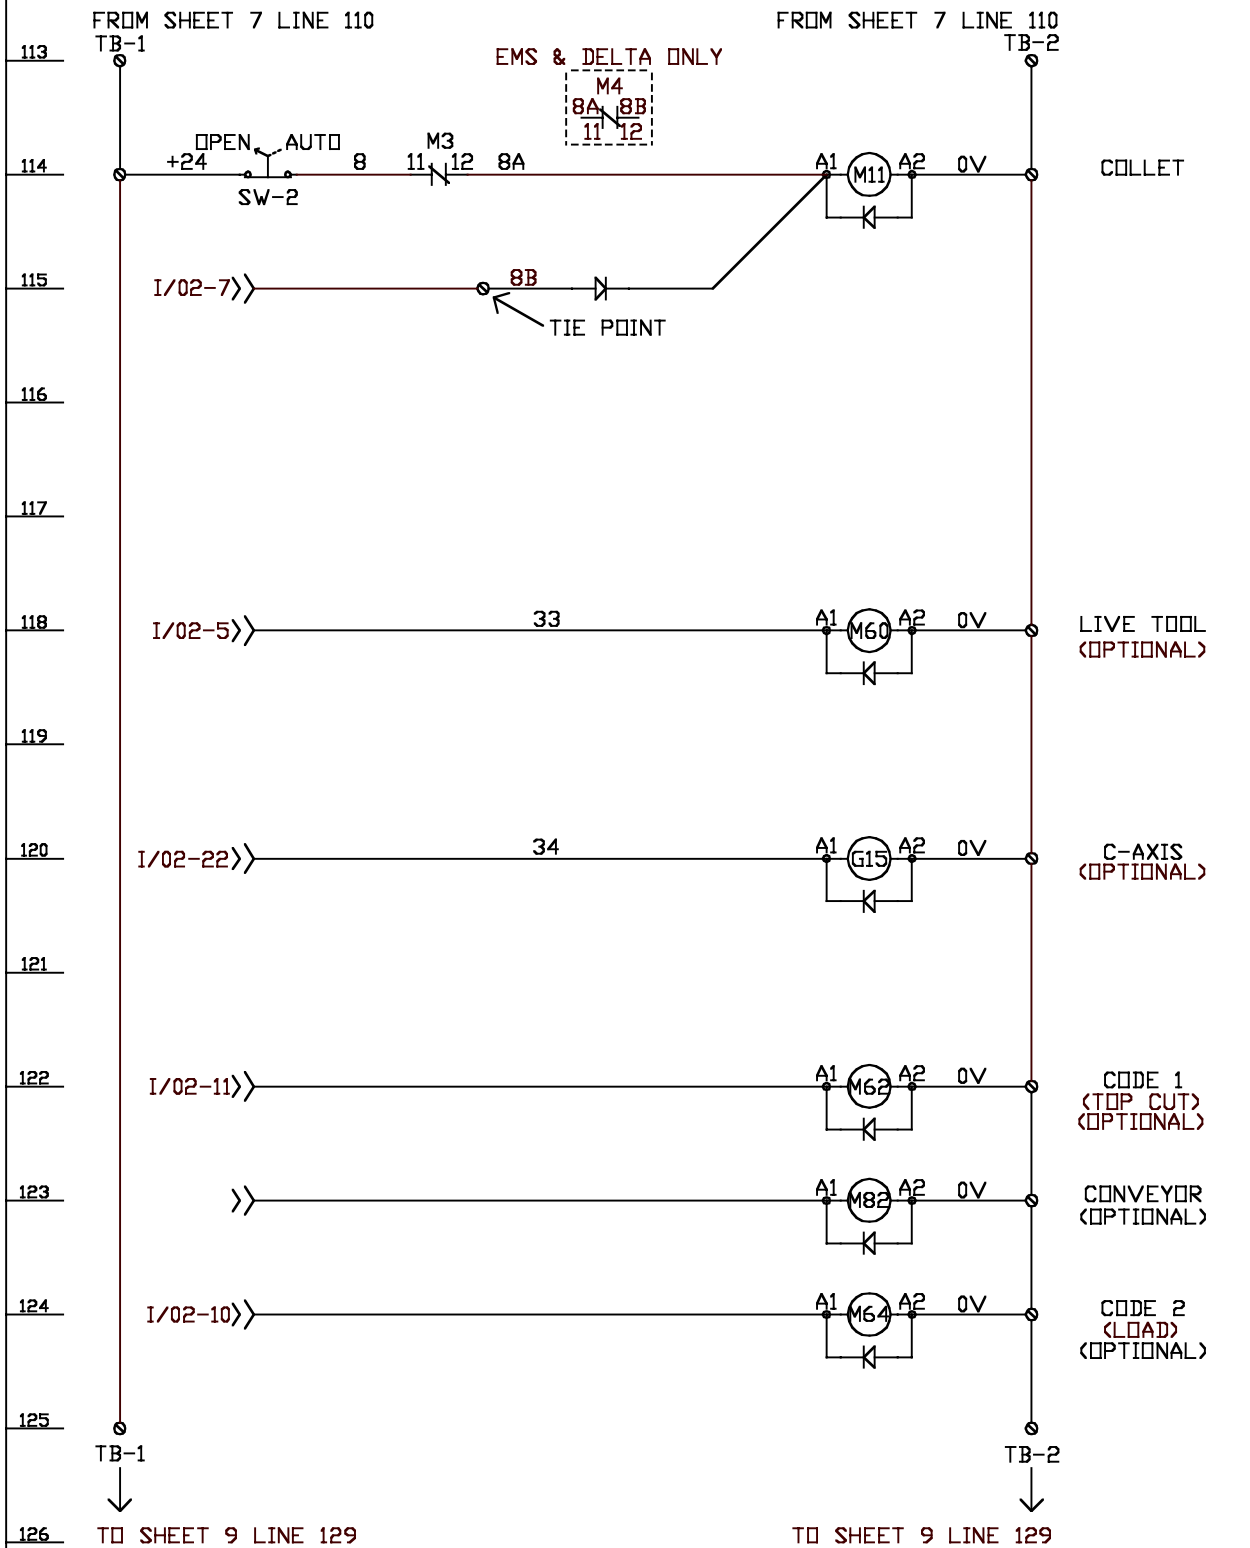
FROM SHEET 7 LINE 110
FROM SHEET 7 LINE 110

113
TB-1
TB-2
EMS & DELTA ONLY
M4
8A 8B
11 12

114
OPEN AUTO
+24
SW-2
8
M3
11 12
8A
A1
M11
A2
0V
COLLET

115
I/02-7
8B
TIE POINT

116

117

118
I/02-5
33
A1
M60
A2
0V
LIVE TOOL
(OPTIONAL)

119

120
I/02-22
34
A1
G15
A2
0V
C-AXIS
(OPTIONAL)

121

122
I/02-11
A1
M62
A2
0V
CODE 1
(TOP CUT)
(OPTIONAL)

123
A1
M82
A2
0V
CONVEYOR
(OPTIONAL)

124
I/02-10
A1
M64
A2
0V
CODE 2
(LOAD)
(OPTIONAL)

125
TB-1
TB-2

126
TO SHEET 9 LINE 129
TO SHEET 9 LINE 129